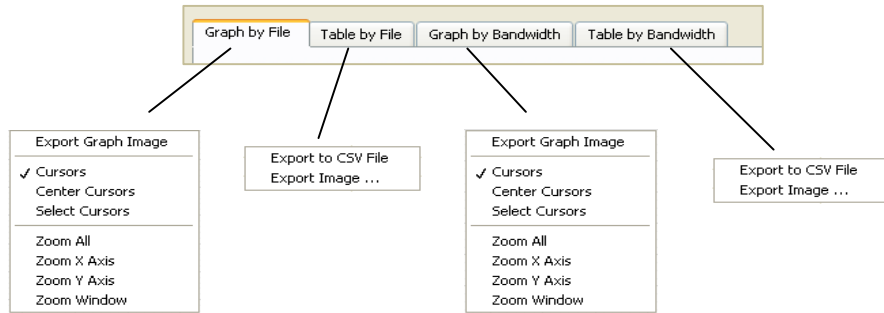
Graph by File | Table by File | Graph by Bandwidth | Table by Bandwidth

Export Graph Image
✓ Cursors
Center Cursors
Select Cursors
Zoom All
Zoom X Axis
Zoom Y Axis
Zoom Window

Export to CSV File
Export Image ...

Export Graph Image
✓ Cursors
Center Cursors
Select Cursors
Zoom All
Zoom X Axis
Zoom Y Axis
Zoom Window

Export to CSV File
Export Image ...